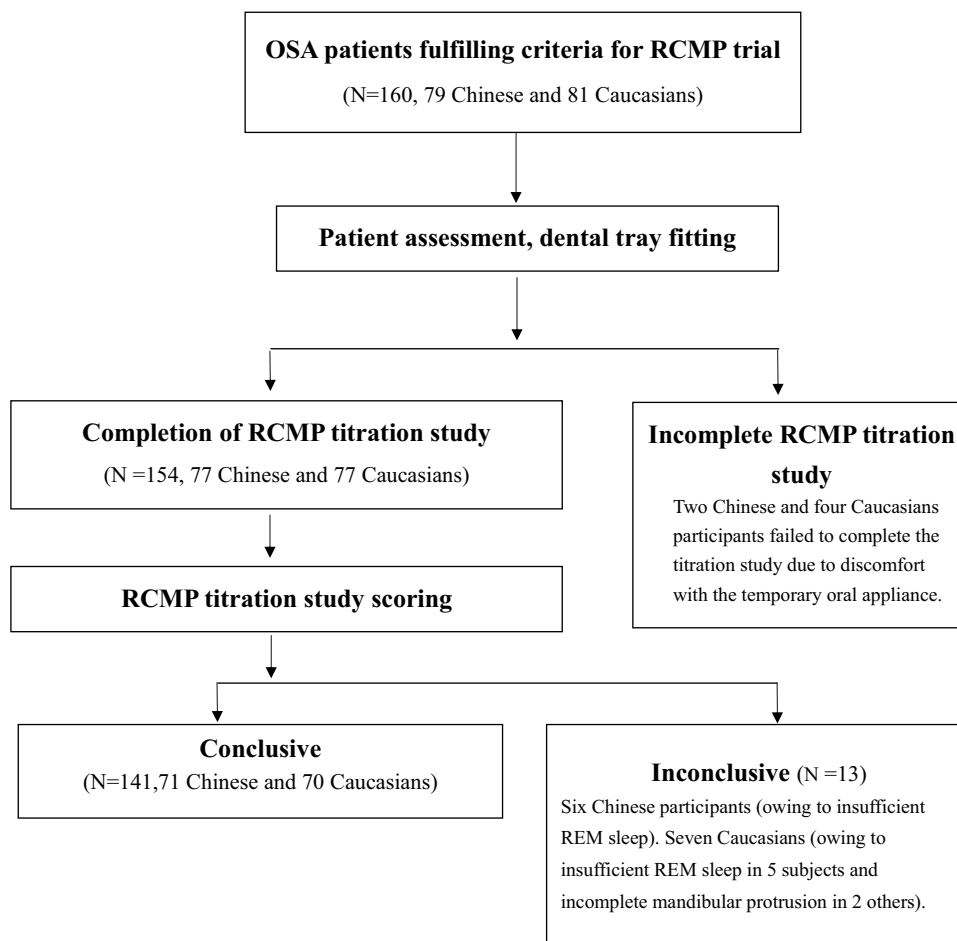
OSA patients fulfilling criteria for RCMP trial
(N=160, 79 Chinese and 81 Caucasians)

Patient assessment, dental tray fitting

Completion of RCMP titration study
(N =154, 77 Chinese and 77 Caucasians)

Incomplete RCMP titration study
Two Chinese and four Caucasians participants failed to complete the titration study due to discomfort with the temporary oral appliance.

RCMP titration study scoring

Conclusive
(N=141,71 Chinese and 70 Caucasians)

Inconclusive (N =13)
Six Chinese participants (owing to insufficient REM sleep). Seven Caucasians (owing to insufficient REM sleep in 5 subjects and incomplete mandibular protrusion in 2 others).